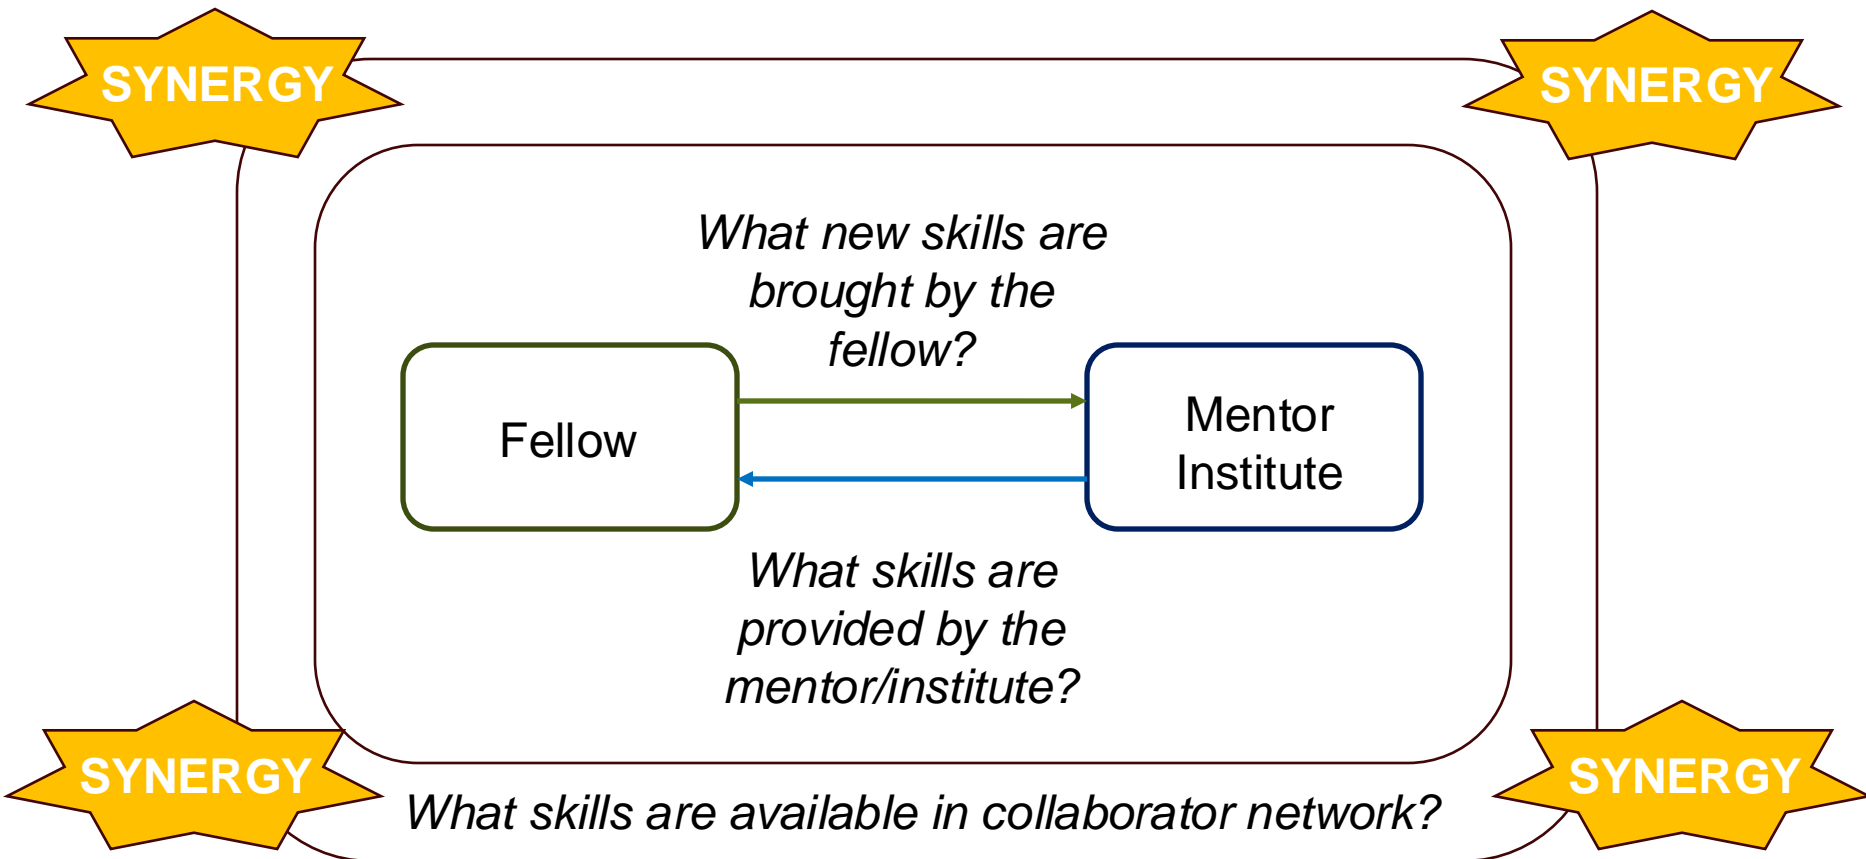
SYNERGY

SYNERGY

What new skills are brought by the fellow?

Fellow

Mentor Institute

What skills are provided by the mentor/institute?

SYNERGY

SYNERGY

What skills are available in collaborator network?